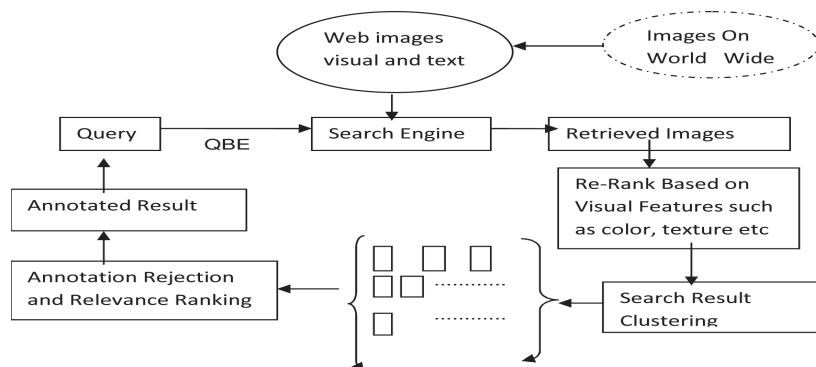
Web images visual and text

Images On World Wide

Query

QBE

Search Engine

Retrieved Images

Re-Rank Based on Visual Features such as color, texture etc

Annotated Result

Annotation Rejection and Relevance Ranking

Search Result Clustering